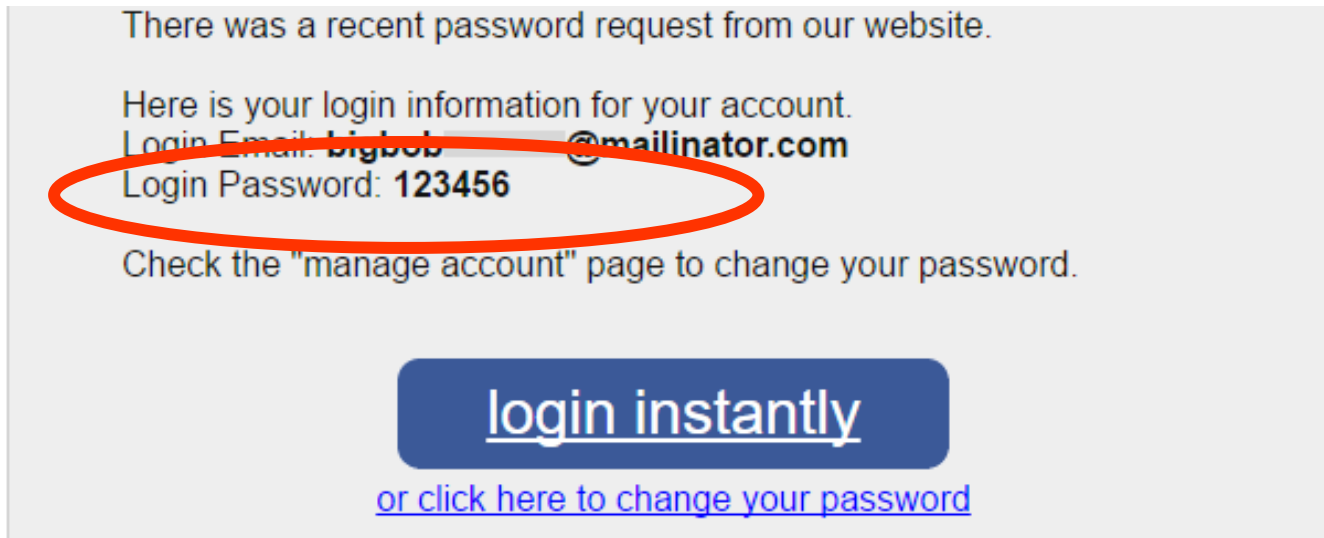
There was a recent password request from our website.

Here is your login information for your account.
Login Email: bigbob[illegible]@mailinator.com
Login Password: 123456

Check the "manage account" page to change your password.

login instantly

or click here to change your password